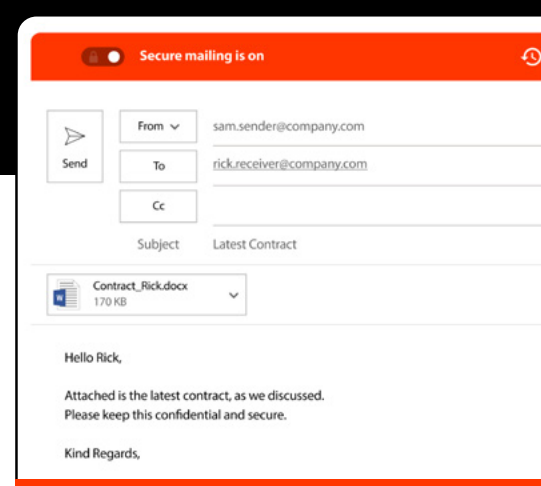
Secure mailing is on

Send

From

sam.sender@company.com

To

rick.receiver@company.com

Cc

Subject

Latest Contract

Contract_Rick.docx
170 KB

Hello Rick,

Attached is the latest contract, as we discussed.
Please keep this confidential and secure.

Kind Regards,